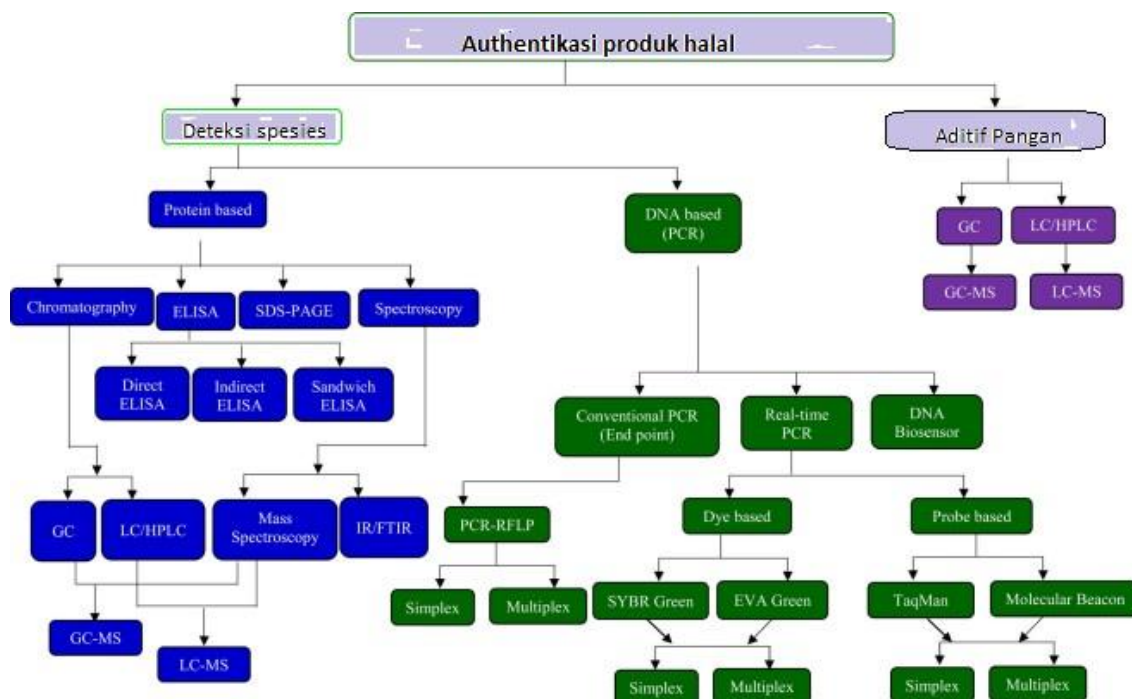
Authentikasi produk halal

Deteksi spesies

Aditif Pangan

Protein based

DNA based (PCR)

GC

LC/HPLC

GC-MS

LC-MS

Chromatography

ELISA

SDS-PAGE

Spectroscopy

Direct ELISA

Indirect ELISA

Sandwich ELISA

Conventional PCR (End point)

Real-time PCR

DNA Biosensor

GC

LC/HPLC

Mass Spectroscopy

IR/FTIR

PCR-RFLP

Dye based

Probe based

Simplex

Multiplex

SYBR Green

EVA Green

TaqMan

Molecular Beacon

GC-MS

LC-MS

Simplex

Multiplex

Simplex

Multiplex